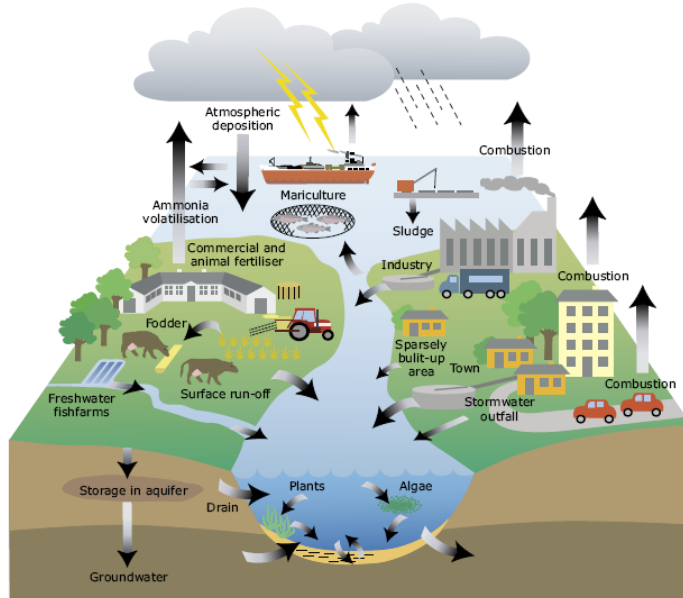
Atmospheric deposition

Combustion

Ammonia volatilisation

Mariculture

Sludge

Commercial and animal fertiliser

Industry

Combustion

Fodder

Sparsely bulit-up area

Town

Combustion

Freshwater fishfarms

Surface run-off

Stormwater outfall

Storage in aquifer

Plants

Algae

Drain

Groundwater